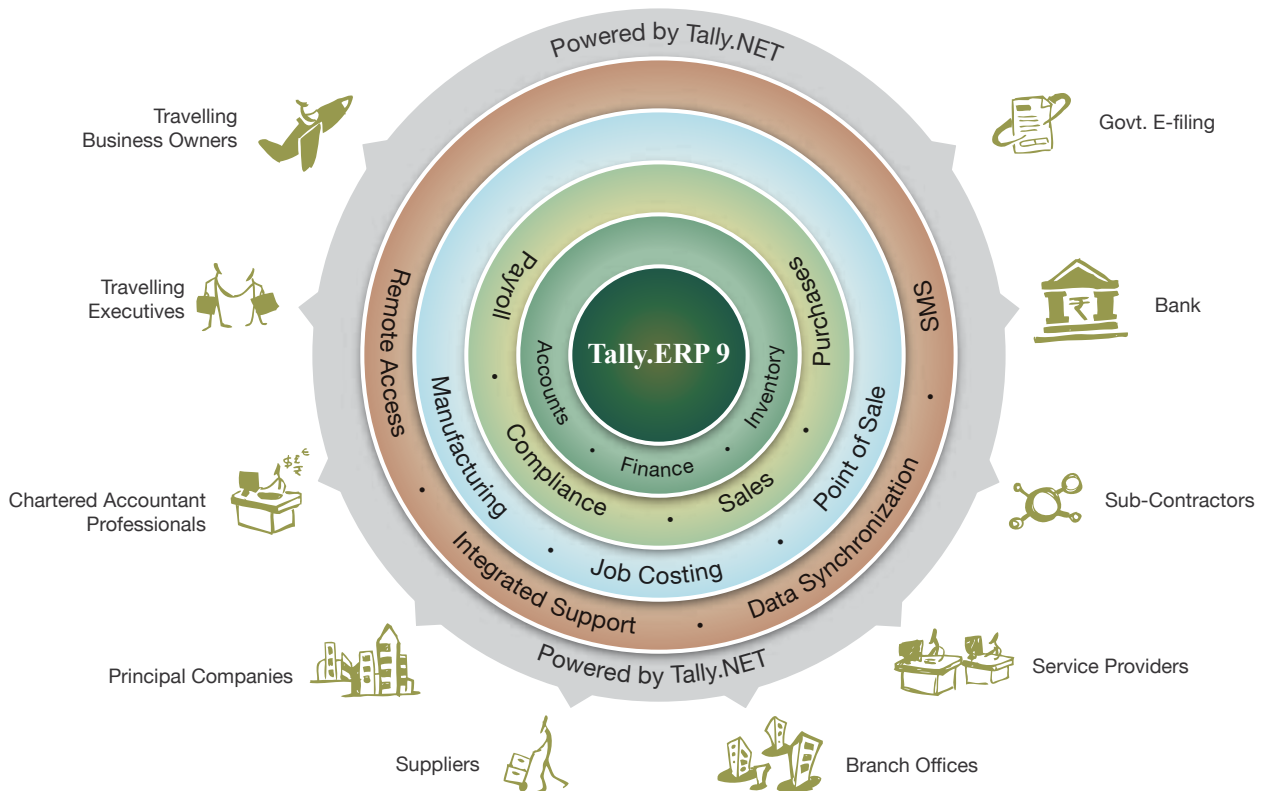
Powered by Tally.NET

Travelling Business Owners

Govt. E-filing

Travelling Executives

Bank

Chartered Accountant Professionals

Sub-Contractors

Principal Companies

Service Providers

Suppliers

Branch Offices

Remote Access

SMS

Integrated Support

Data Synchronization

Manufacturing

Job Costing

Point of Sale

Payroll

Purchases

Compliance

Sales

Accounts

Inventory

Finance

Tally.ERP 9

Powered by Tally.NET